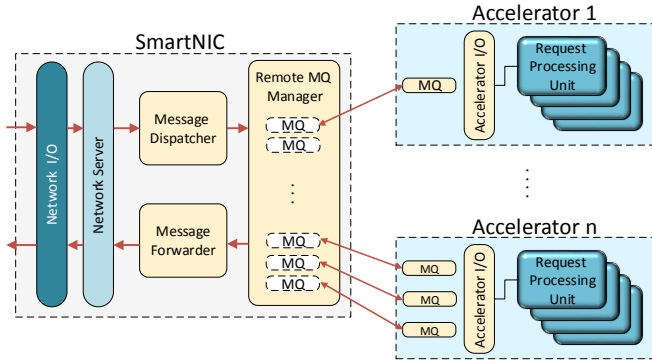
SmartNIC

Network I/O

Network Server

Message Dispatcher

Message Forwarder

Remote MQ Manager

MQ
MQ

MQ
MQ
MQ

Accelerator 1

MQ

Accelerator I/O

Request Processing Unit

Accelerator n

MQ
MQ
MQ

Accelerator I/O

Request Processing Unit